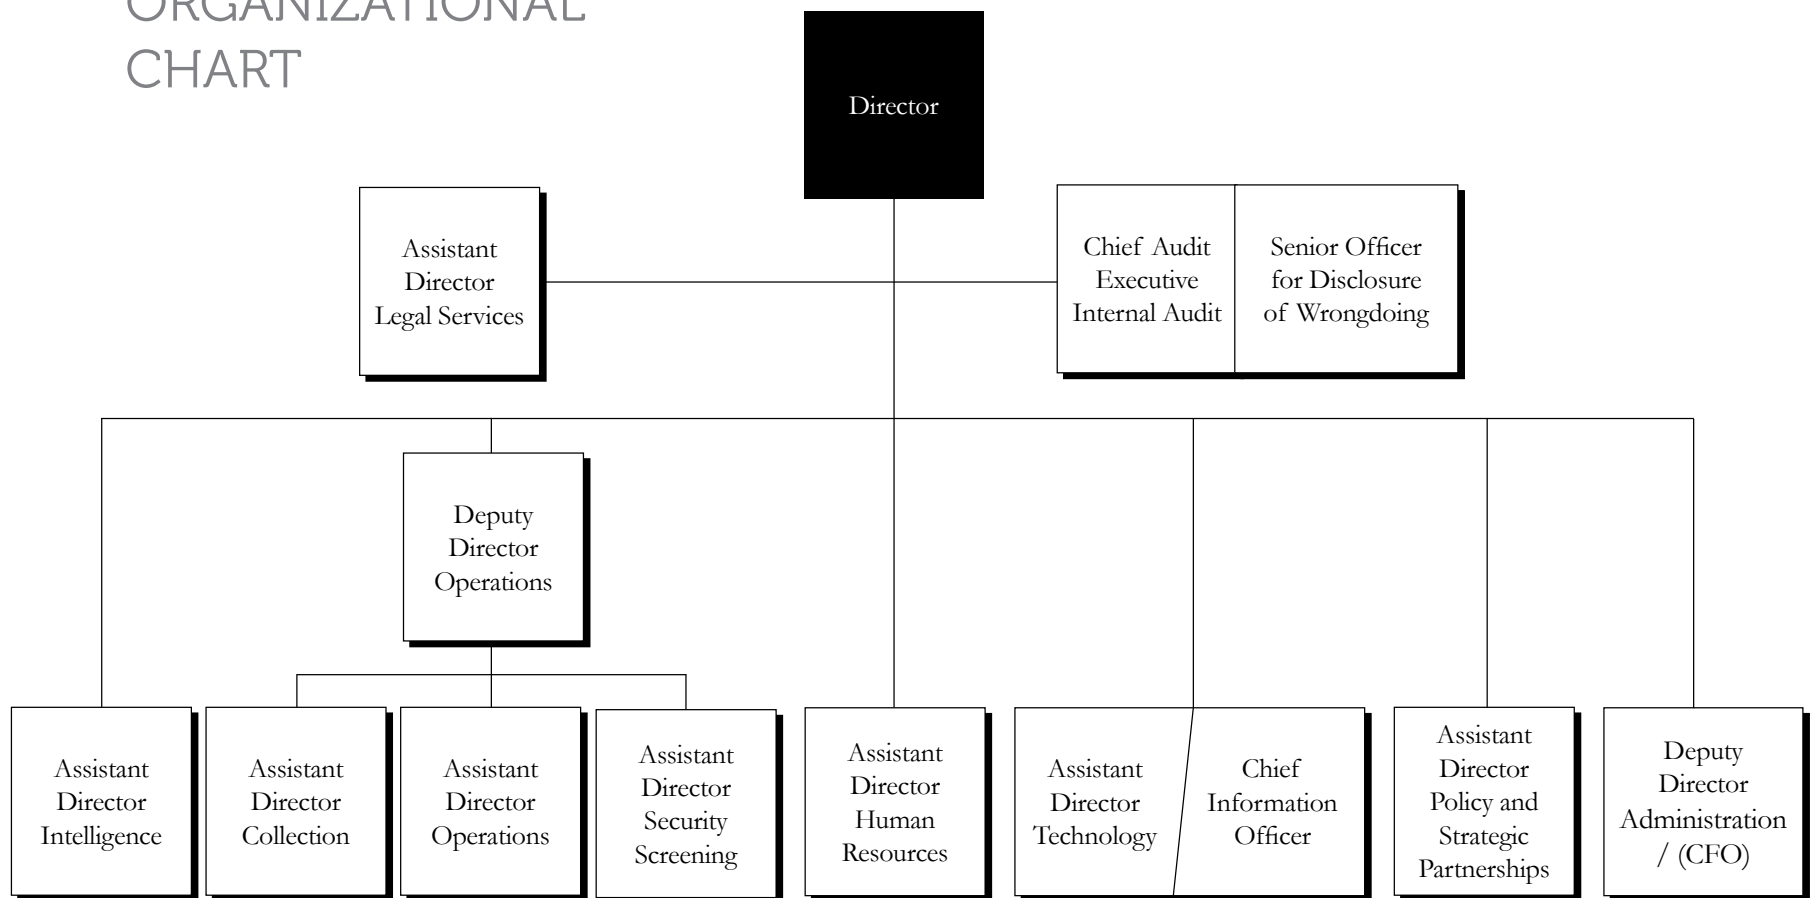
ORGANIZATIONAL CHART

Director

Assistant Director Legal Services

Chief Audit Executive Internal Audit

Senior Officer for Disclosure of Wrongdoing

Deputy Director Operations

Assistant Director Intelligence

Assistant Director Collection

Assistant Director Operations

Assistant Director Security Screening

Assistant Director Human Resources

Assistant Director Technology

Chief Information Officer

Assistant Director Policy and Strategic Partnerships

Deputy Director Administration / (CFO)